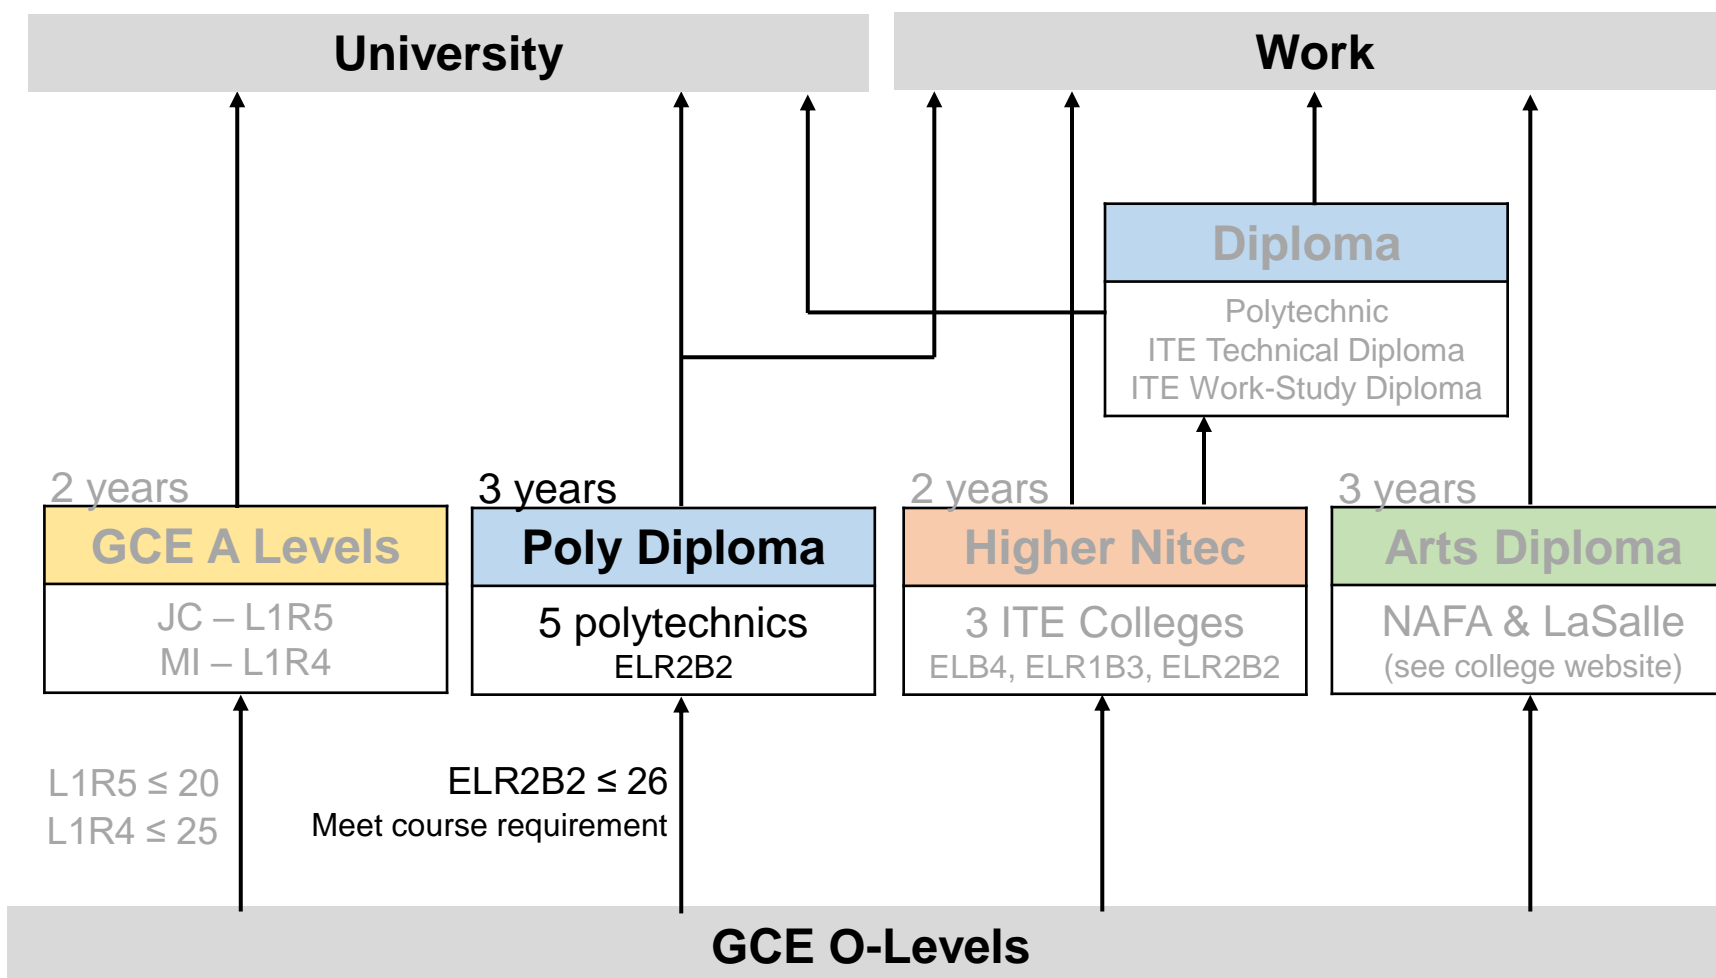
University

Work

Diploma

Polytechnic
ITE Technical Diploma
ITE Work-Study Diploma

2 years

GCE A Levels

JC – L1R5
MI – L1R4

3 years

Poly Diploma

5 polytechnics
ELR2B2

2 years

Higher Nitec

3 ITE Colleges
ELB4, ELR1B3, ELR2B2

3 years

Arts Diploma

NAFA & LaSalle
(see college website)

L1R5 ≤ 20
L1R4 ≤ 25

ELR2B2 ≤ 26
Meet course requirement

GCE O-Levels